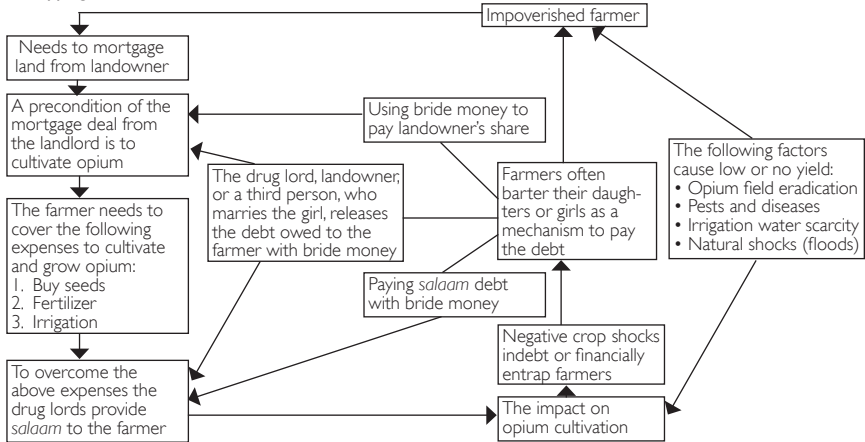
Impoverished farmer

Needs to mortgage land from landowner

A precondition of the mortgage deal from the landlord is to cultivate opium

The farmer needs to cover the following expenses to cultivate and grow opium:
1. Buy seeds
2. Fertilizer
3. Irrigation

To overcome the above expenses the drug lords provide *salaam* to the farmer

Using bride money to pay landowner's share

The drug lord, landowner, or a third person, who marries the girl, releases the debt owed to the farmer with bride money

Farmers often barter their daughters or girls as a mechanism to pay the debt

Paying *salaam* debt with bride money

Negative crop shocks indebt or financially entrap farmers

The impact on opium cultivation

The following factors cause low or no yield:
• Opium field eradication
• Pests and diseases
• Irrigation water scarcity
• Natural shocks (floods)